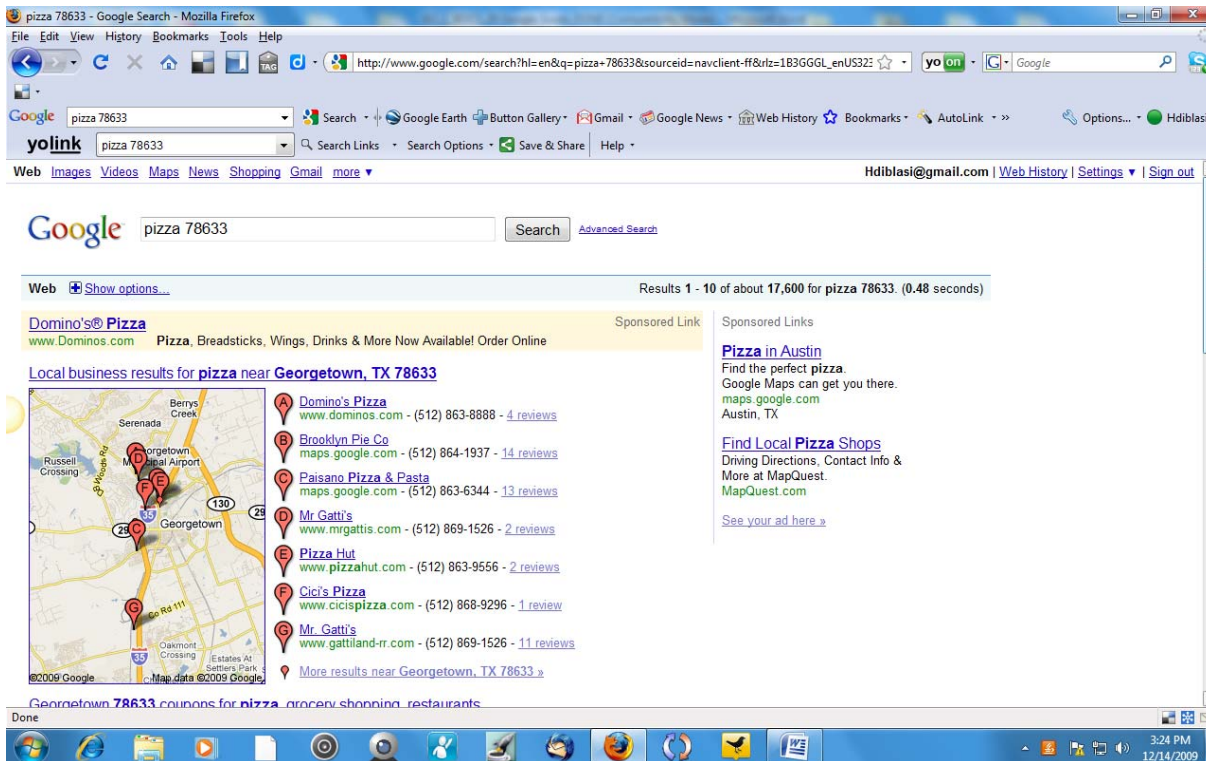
pizza 78633 - Google Search - Mozilla Firefox

File Edit View History Bookmarks Tools Help

http://www.google.com/search?hl=en&q=pizza+78633&sourceid=navclient-ff&rlz=1B3GGGL_enUS323

yo on

Google

Google pizza 78633 Search Google Earth Button Gallery Gmail Google News Web History Bookmarks AutoLink » Options... Hdiblasi

yolink pizza 78633 Search Links Search Options Save & Share Help

Web Images Videos Maps News Shopping Gmail more ▾

Hdiblasi@gmail.com | Web History | Settings ▾ | Sign out

Google pizza 78633 Search Advanced Search

Web Show options...

Results 1 - 10 of about 17,600 for pizza 78633. (0.48 seconds)

Domino's® Pizza
www.Dominos.com Pizza, Breadsticks, Wings, Drinks & More Now Available! Order Online
Sponsored Link

Local business results for pizza near Georgetown, TX 78633

Berrys Creek
Serenada
Georgetown Municipal Airport
Russell Crossing
130
29
Georgetown
29
Co Rd 111
Oakmont Crossing
35
Estates At Settlers Park
©2009 Google Map data ©2009 Google

A Domino's Pizza
www.dominos.com - (512) 863-8888 - 4 reviews

B Brooklyn Pie Co
maps.google.com - (512) 864-1937 - 14 reviews

C Paisano Pizza & Pasta
maps.google.com - (512) 863-6344 - 13 reviews

D Mr Gatti's
www.mrgattis.com - (512) 869-1526 - 2 reviews

E Pizza Hut
www.pizzahut.com - (512) 863-9556 - 2 reviews

F Cici's Pizza
www.cicispizza.com - (512) 868-9296 - 1 review

G Mr. Gatti's
www.gattiland-rr.com - (512) 869-1526 - 11 reviews

More results near Georgetown, TX 78633 »

Sponsored Links

Pizza in Austin
Find the perfect pizza.
Google Maps can get you there.
maps.google.com
Austin, TX

Find Local Pizza Shops
Driving Directions, Contact Info & More at MapQuest.
MapQuest.com

See your ad here »

Georgetown 78633 coupons for pizza, grocery shopping, restaurants

Done

3:24 PM
12/14/2009